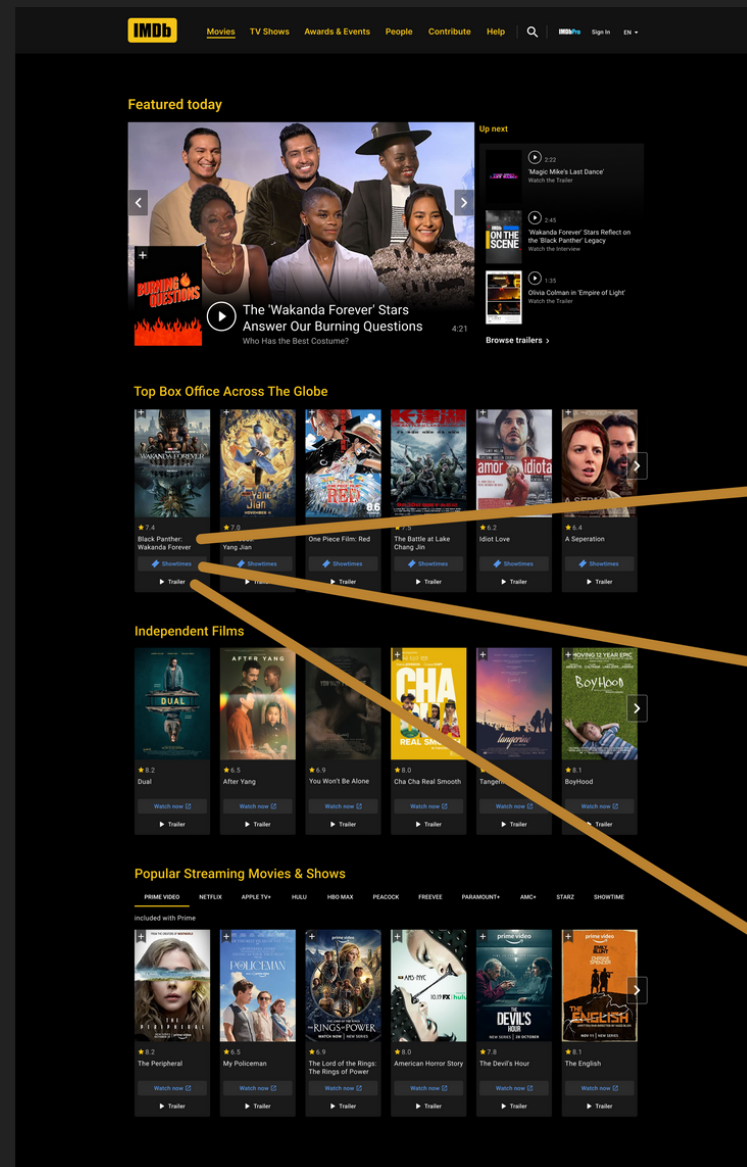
IMDb Movies TV Shows Awards & Events People Contribute Help IMDbPro Sign In EN

Featured today

BURNING QUESTIONS

The 'Wakanda Forever' Stars Answer Our Burning Questions
Who Has the Best Costume?
4:21

Up next

2:22
'Magic Mike's Last Dance'
Watch the Trailer

2:45
'Wakanda Forever' Stars Reflect on the 'Black Panther' Legacy
Watch the Interview

1:35
Olivia Colman in 'Empire of Light'
Watch the Trailer

Browse trailers

Top Box Office Across The Globe

7.4 Black Panther: Wakanda Forever
Showtimes
Trailer

7.0 Yang Jian
Showtimes
Trailer

One Piece Film: Red
Showtimes
Trailer

7.5 The Battle at Lake Chang Jin
Showtimes
Trailer

6.2 Idiot Love
Showtimes
Trailer

8.4 A Seperation
Showtimes
Trailer

Independent Films

8.2 Dual
Watch now
Trailer

6.5 After Yang
Watch now
Trailer

6.9 You Won't Be Alone
Watch now
Trailer

8.0 Cha Cha Real Smooth
Watch now
Trailer

Tangerine
Watch now
Trailer

8.1 BoyHood
Watch now
Trailer

Popular Streaming Movies & Shows

PRIME VIDEO NETFLIX APPLE TV+ HULU HBO MAX PEACOCK FREEVEE PARAMOUNT+ AMC+ STARZ SHOWTIME

included with Prime

8.2 The Peripheral
Watch now
Trailer

6.5 My Policeman
Watch now
Trailer

6.9 The Lord of the Rings: The Rings of Power
Watch now
Trailer

8.0 American Horror Story
Watch now
Trailer

7.8 The Devil's Hour
Watch now
Trailer

8.1 The English
Watch now
Trailer